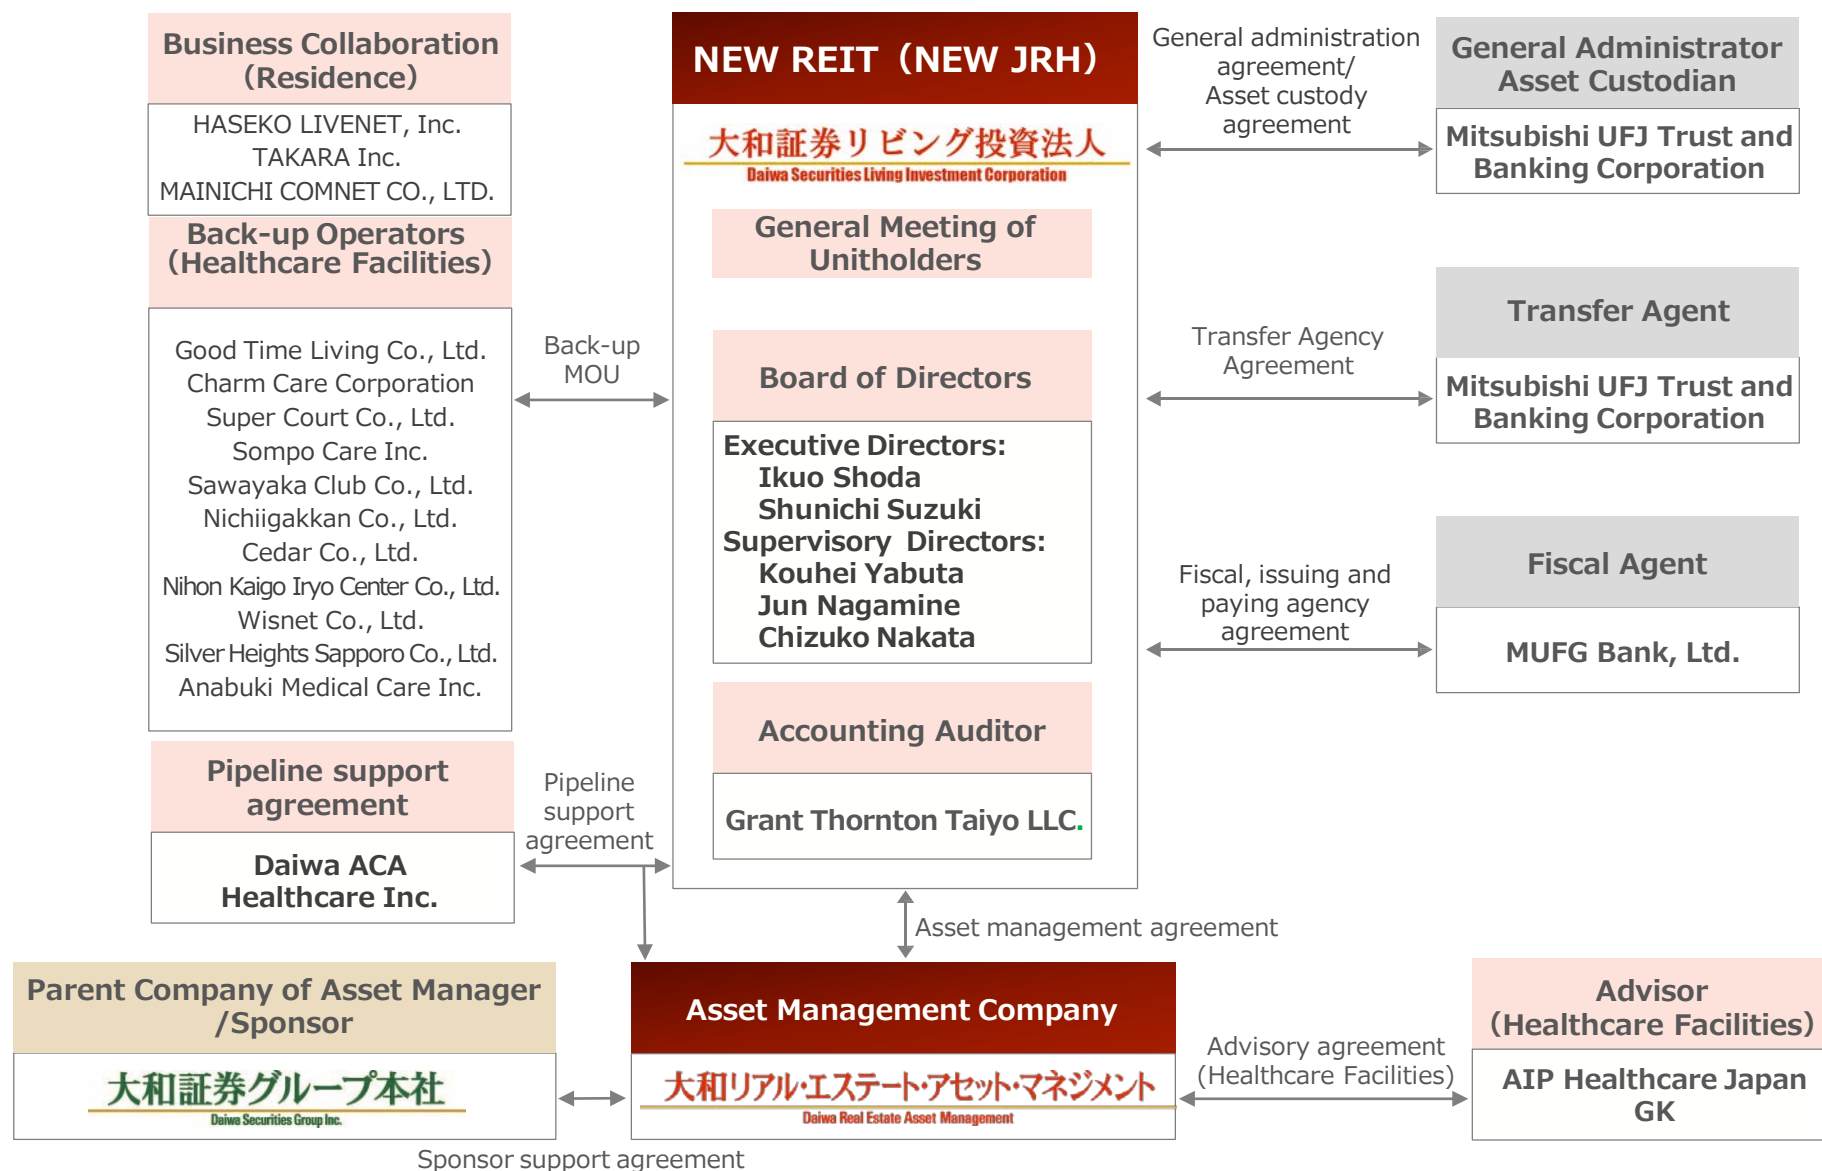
Business Collaboration (Residence)

HASEKO LIVENET, Inc.
TAKARA Inc.
MAINICHI COMNET CO., LTD.

Back-up Operators (Healthcare Facilities)

Good Time Living Co., Ltd.
Charm Care Corporation
Super Court Co., Ltd.
Sompo Care Inc.
Sawayaka Club Co., Ltd.
Nichiigakkan Co., Ltd.
Cedar Co., Ltd.
Nihon Kaigo Iryo Center Co., Ltd.
Wisnet Co., Ltd.
Silver Heights Sapporo Co., Ltd.
Anabuki Medical Care Inc.

Back-up MOU

Pipeline support agreement

Daiwa ACA Healthcare Inc.

Pipeline support agreement

NEW REIT（NEW JRH）

大和証券リビング投資法人
Daiwa Securities Living Investment Corporation

General Meeting of Unitholders

Board of Directors

Executive Directors:
Ikuo Shoda
Shunichi Suzuki
Supervisory Directors:
Kouhei Yabuta
Jun Nagamine
Chizuko Nakata

Accounting Auditor

Grant Thornton Taiyo LLC.

General administration agreement/ Asset custody agreement

General Administrator Asset Custodian

Mitsubishi UFJ Trust and Banking Corporation

Transfer Agency Agreement

Transfer Agent

Mitsubishi UFJ Trust and Banking Corporation

Fiscal, issuing and paying agency agreement

Fiscal Agent

MUFG Bank, Ltd.

Asset management agreement

Parent Company of Asset Manager /Sponsor

大和証券グループ本社
Daiwa Securities Group Inc.

Asset Management Company

大和リアル・エステート・アセット・マネジメント
Daiwa Real Estate Asset Management

Advisory agreement (Healthcare Facilities)

Advisor (Healthcare Facilities)

AIP Healthcare Japan GK

Sponsor support agreement